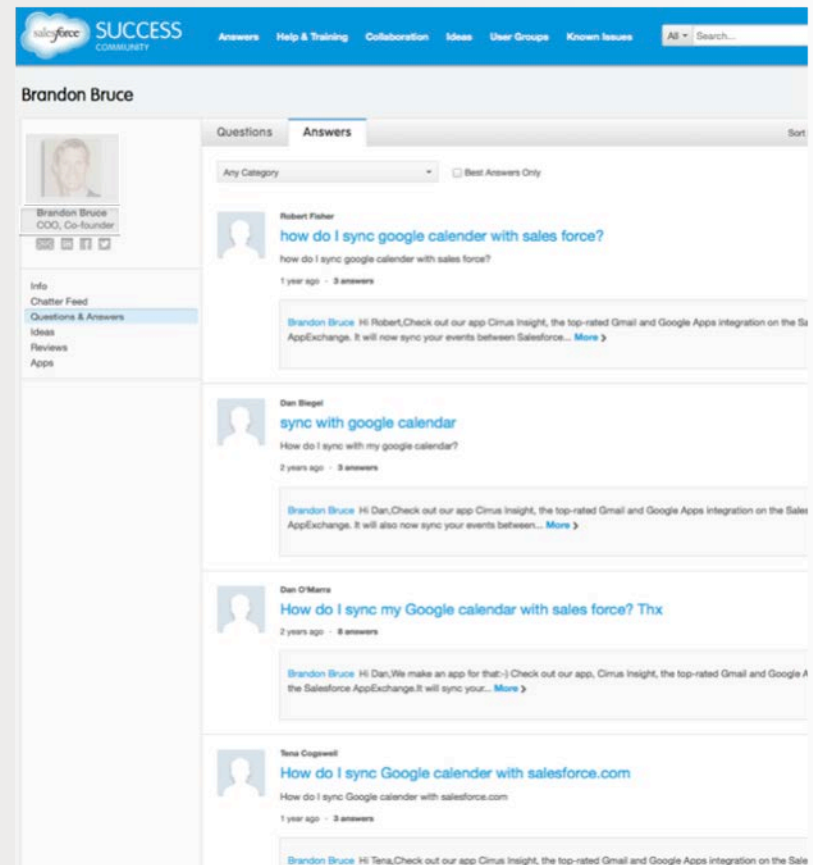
salesforce SUCCESS COMMUNITY

Answers Help & Training Collaboration Ideas User Groups Known Issues All Search...

Brandon Bruce

Brandon Bruce
COO, Co-founder

Info
Chatter Feed
Questions & Answers
Ideas
Reviews
Apps

Questions Answers Sort

Any Category Best Answers Only

Robert Fisher
how do I sync google calender with sales force?
how do I sync google calender with sales force?
1 year ago · 3 answers

Brandon Bruce Hi Robert,Check out our app Cirrus Insight, the top-rated Gmail and Google Apps integration on the Sa AppExchange. It will now sync your events between Salesforce... More

Dan Biegel
sync with google calendar
How do I sync with my google calendar?
2 years ago · 3 answers

Brandon Bruce Hi Dan,Check out our app Cirrus Insight, the top-rated Gmail and Google Apps integration on the Sales AppExchange. It will also now sync your events between... More

Dan O'Marra
How do I sync my Google calendar with sales force? Thx
2 years ago · 8 answers

Brandon Bruce Hi Dan,We make an app for that:-) Check out our app, Cirrus Insight, the top-rated Gmail and Google A the Salesforce AppExchange.It will sync your... More

Tena Cogswell
How do I sync Google calender with salesforce.com
How do I sync Google calender with salesforce.com
1 year ago · 3 answers

Brandon Bruce Hi Tena,Check out our app Cirrus Insight, the top-rated Gmail and Google Apps integration on the Sale